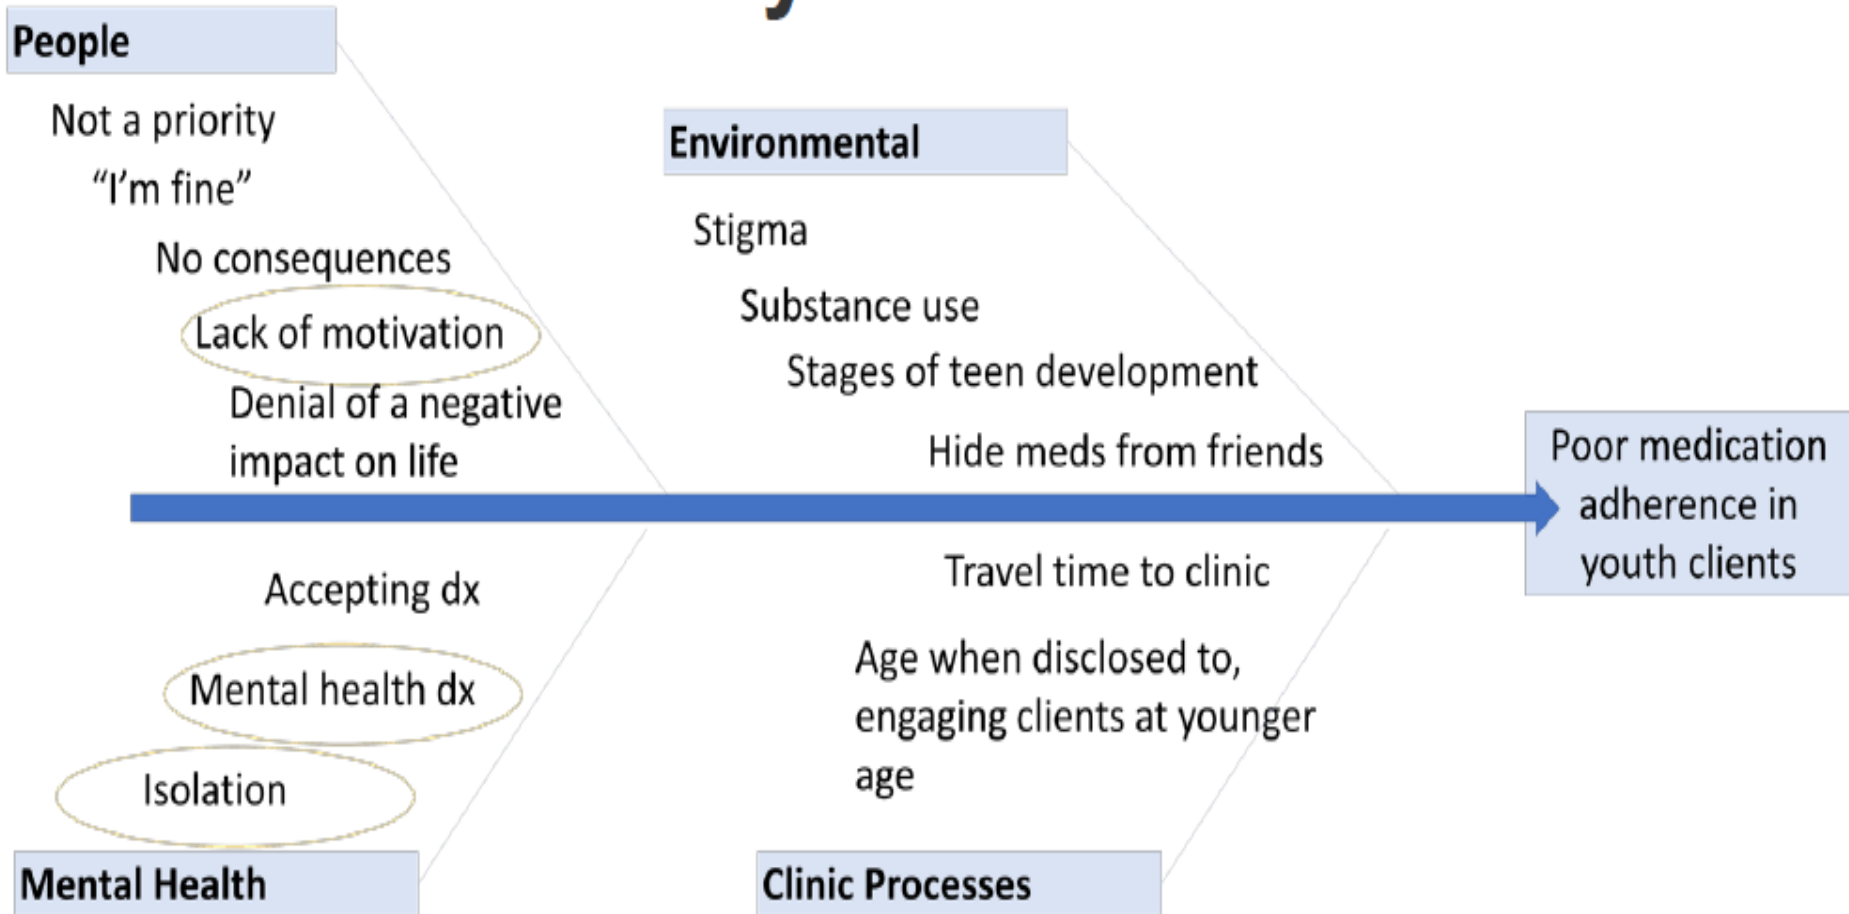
People

Not a priority

"I'm fine"

No consequences

Lack of motivation

Denial of a negative impact on life

Environmental

Stigma

Substance use

Stages of teen development

Hide meds from friends

Poor medication adherence in youth clients

Accepting dx

Mental health dx

Isolation

Mental Health

Travel time to clinic

Age when disclosed to, engaging clients at younger age

Clinic Processes